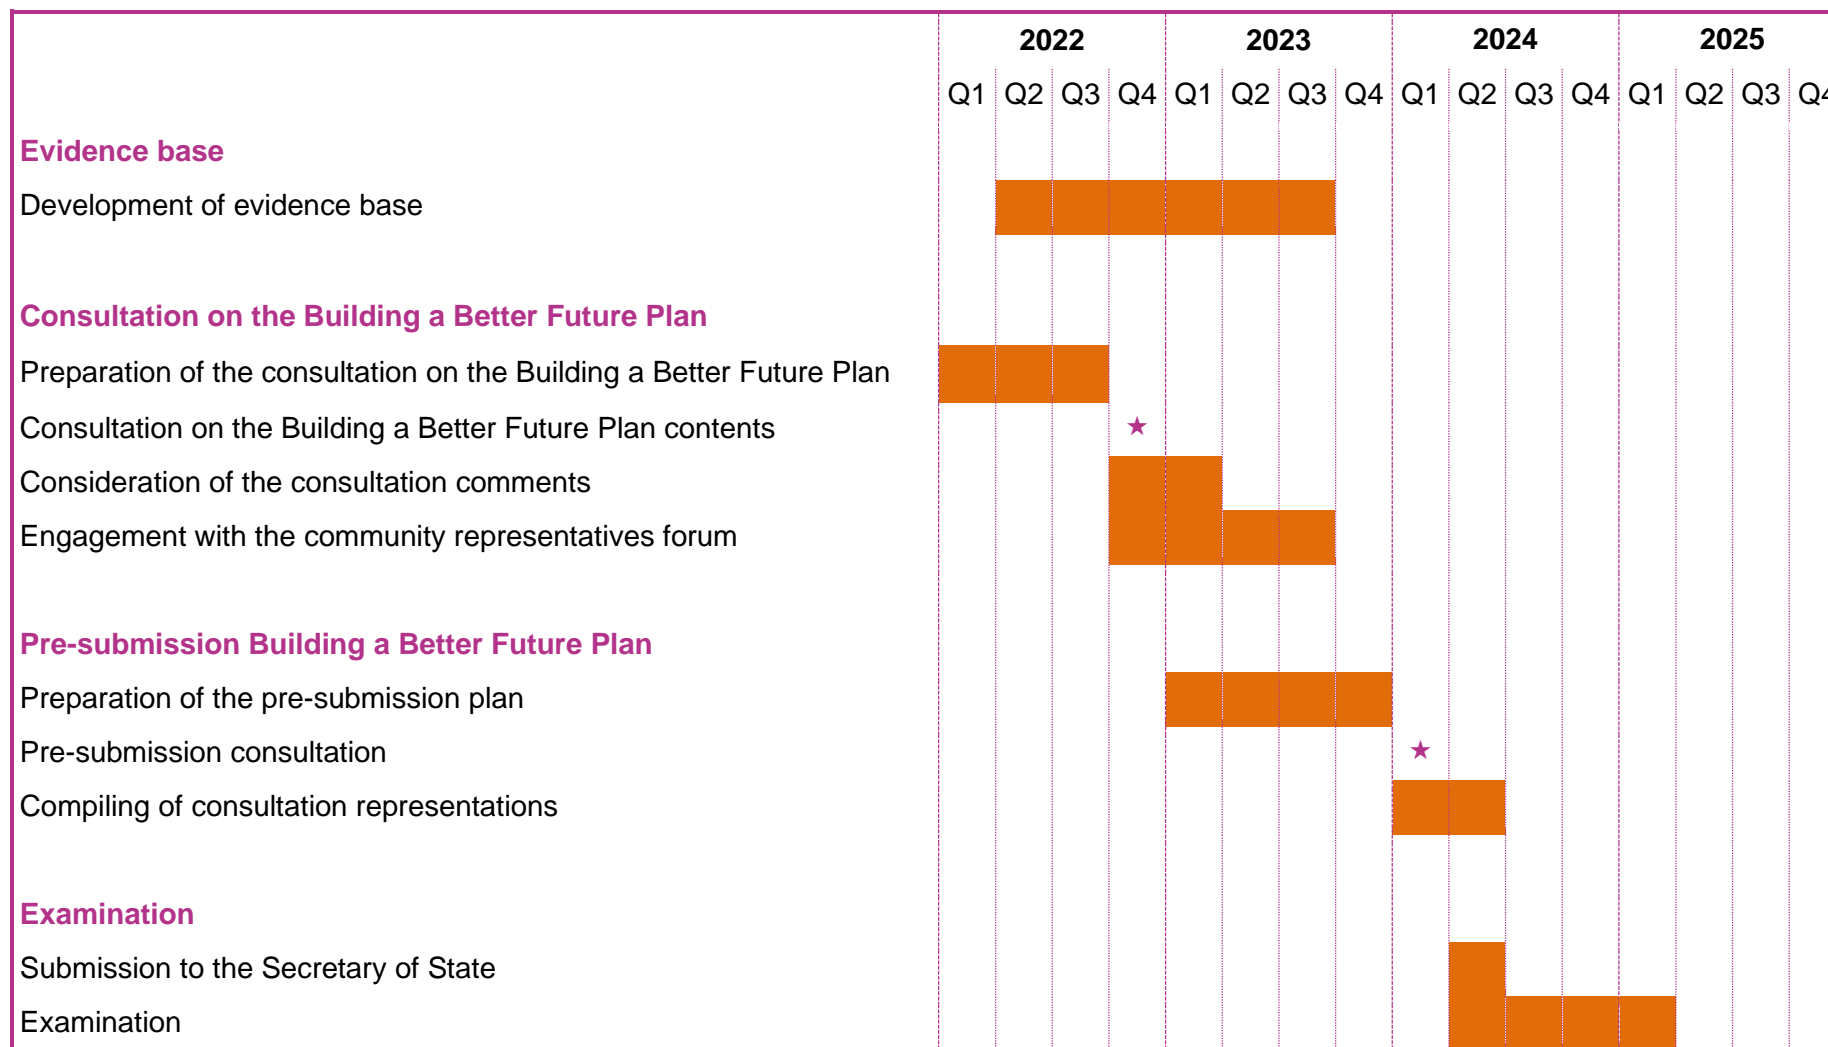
| | 2022 | | | | 2023 | | | | 2024 | | | | 2025 | | | |
|---|---|---|---|---|---|---|---|---|---|---|---|---|---|---|---|---|
| | Q1 | Q2 | Q3 | Q4 | Q1 | Q2 | Q3 | Q4 | Q1 | Q2 | Q3 | Q4 | Q1 | Q2 | Q3 | Q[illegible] |
| **Evidence base** | | | | | | | | | | | | | | | | |
| Development of evidence base | | | | | | | | | | | | | | | | |
| **Consultation on the Building a Better Future Plan** | | | | | | | | | | | | | | | | |
| Preparation of the consultation on the Building a Better Future Plan | | | | | | | | | | | | | | | | |
| Consultation on the Building a Better Future Plan contents | | | | ★ | | | | | | | | | | | | |
| Consideration of the consultation comments | | | | | | | | | | | | | | | | |
| Engagement with the community representatives forum | | | | | | | | | | | | | | | | |
| **Pre-submission Building a Better Future Plan** | | | | | | | | | | | | | | | | |
| Preparation of the pre-submission plan | | | | | | | | | | | | | | | | |
| Pre-submission consultation | | | | | | | | | ★ | | | | | | | |
| Compiling of consultation representations | | | | | | | | | | | | | | | | |
| **Examination** | | | | | | | | | | | | | | | | |
| Submission to the Secretary of State | | | | | | | | | | | | | | | | |
| Examination | | | | | | | | | | | | | | | | |